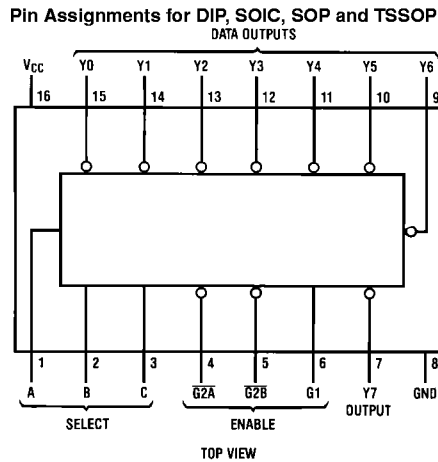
Pin Assignments for DIP, SOIC, SOP and TSSOP

DATA OUTPUTS

$V_{CC}$ Y0 Y1 Y2 Y3 Y4 Y5 Y6

16 15 14 13 12 11 10 9

1 2 3 4 5 6 7 8

A B C $\overline{G2A}$ $\overline{G2B}$ G1 Y7 GND

OUTPUT

SELECT ENABLE

TOP VIEW